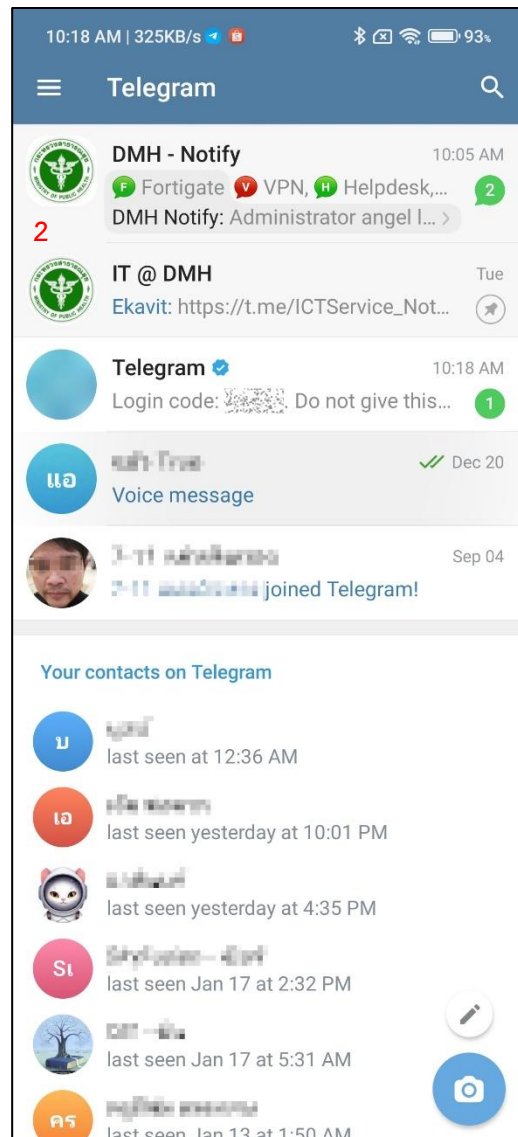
10:18 AM | 325KB/s 93%

Telegram

DMH - Notify 10:05 AM
F Fortigate V VPN, H Helpdesk,... 2
DMH Notify: Administrator angel l... >

2

IT @ DMH Tue
Ekavit: https://t.me/ICTService_Not...

Telegram 10:18 AM
Login code: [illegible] Do not give this... 1

แอ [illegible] Dec 20
Voice message

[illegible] Sep 04
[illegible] joined Telegram!

Your contacts on Telegram

บ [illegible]
last seen at 12:36 AM

เอ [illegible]
last seen yesterday at 10:01 PM

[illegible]
last seen yesterday at 4:35 PM

Si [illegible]
last seen Jan 17 at 2:32 PM

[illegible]
last seen Jan 17 at 5:31 AM

คร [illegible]
last seen Jan 13 at 1:50 AM